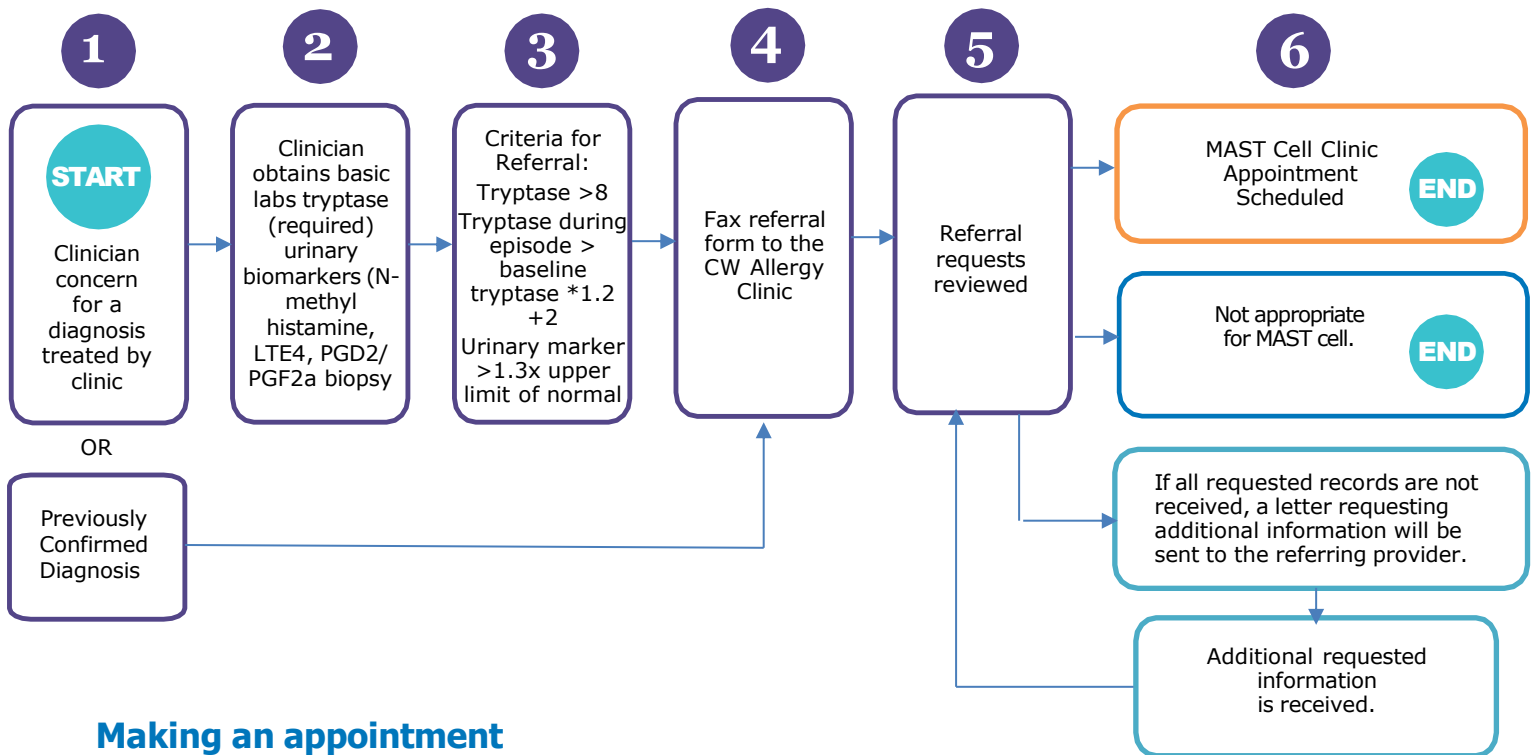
1

START

Clinician concern for a diagnosis treated by clinic

OR

Previously Confirmed Diagnosis

2

Clinician obtains basic labs tryptase (required) urinary biomarkers (N-methyl histamine, LTE4, PGD2/ PGF2a biopsy

3

Criteria for Referral:
Tryptase >8
Tryptase during episode > baseline tryptase *1.2 +2
Urinary marker >1.3x upper limit of normal

4

Fax referral form to the CW Allergy Clinic

5

Referral requests reviewed

6

MAST Cell Clinic Appointment Scheduled

END

Not appropriate for MAST cell.

END

If all requested records are not received, a letter requesting additional information will be sent to the referring provider.

Additional requested information is received.

Making an appointment